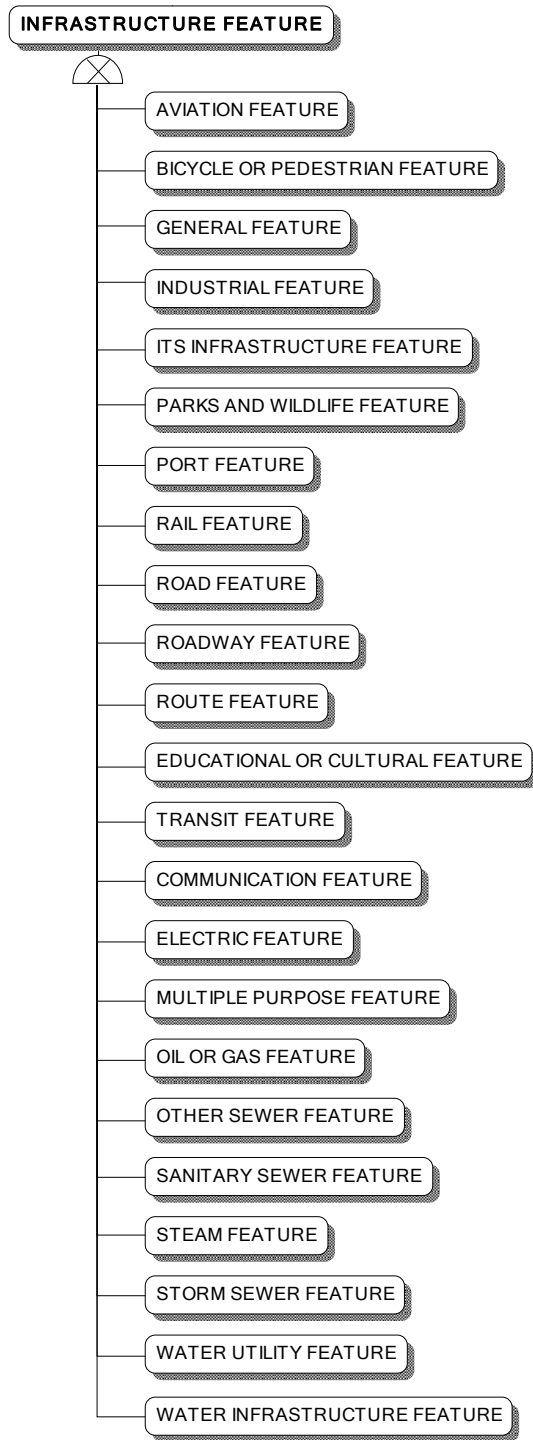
INFRASTRUCTURE FEATURE

AVIATION FEATURE

BICYCLE OR PEDESTRIAN FEATURE

GENERAL FEATURE

INDUSTRIAL FEATURE

ITS INFRASTRUCTURE FEATURE

PARKS AND WILDLIFE FEATURE

PORT FEATURE

RAIL FEATURE

ROAD FEATURE

ROADWAY FEATURE

ROUTE FEATURE

EDUCATIONAL OR CULTURAL FEATURE

TRANSIT FEATURE

COMMUNICATION FEATURE

ELECTRIC FEATURE

MULTIPLE PURPOSE FEATURE

OIL OR GAS FEATURE

OTHER SEWER FEATURE

SANITARY SEWER FEATURE

STEAM FEATURE

STORM SEWER FEATURE

WATER UTILITY FEATURE

WATER INFRASTRUCTURE FEATURE